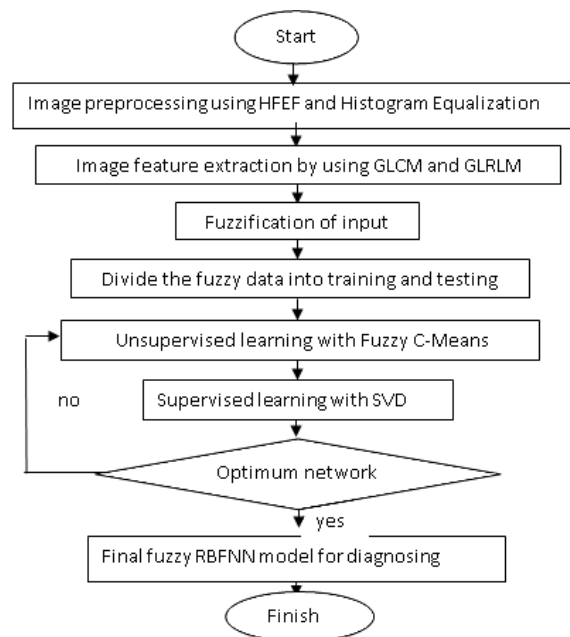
Start

Image preprocessing using HFEF and Histogram Equalization

Image feature extraction by using GLCM and GLRLM

Fuzzification of input

Divide the fuzzy data into training and testing

Unsupervised learning with Fuzzy C-Means

no

Supervised learning with SVD

Optimum network

yes

Final fuzzy RBFNN model for diagnosing

Finish